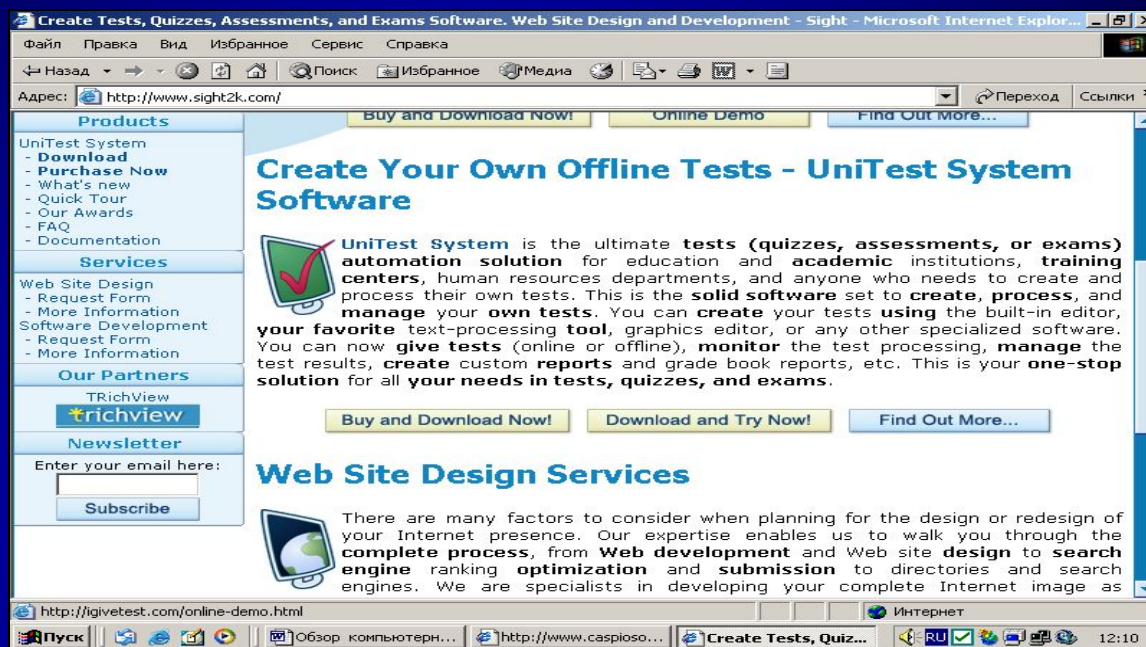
Create Tests, Quizzes, Assessments, and Exams Software. Web Site Design and Development - Sight - Microsoft Internet Explor...

Файл Правка Вид Избранное Сервис Справка

Назад Поиск Избранное Медиа

Адрес: http://www.sight2k.com/ Переход Ссылки

Products
UniTest System
- Download
- Purchase Now
- What's new
- Quick Tour
- Our Awards
- FAQ
- Documentation

Services
Web Site Design
- Request Form
- More Information
Software Development
- Request Form
- More Information

Our Partners
TRichView
trichview

Newsletter
Enter your email here:
Subscribe

Buy and Download Now! Online Demo Find Out More...

Create Your Own Offline Tests - UniTest System Software

UniTest System is the ultimate tests (quizzes, assessments, or exams) automation solution for education and academic institutions, training centers, human resources departments, and anyone who needs to create and process their own tests. This is the solid software set to create, process, and manage your own tests. You can create your tests using the built-in editor, your favorite text-processing tool, graphics editor, or any other specialized software. You can now give tests (online or offline), monitor the test processing, manage the test results, create custom reports and grade book reports, etc. This is your one-stop solution for all your needs in tests, quizzes, and exams.

Buy and Download Now! Download and Try Now! Find Out More...

Web Site Design Services

There are many factors to consider when planning for the design or redesign of your Internet presence. Our expertise enables us to walk you through the complete process, from Web development and Web site design to search engine ranking optimization and submission to directories and search engines. We are specialists in developing your complete Internet image as

http://igivetest.com/online-demo.html Интернет

Пуск Обзор компьютерн... http://www.caspioso... Create Tests, Quiz... RU 12:10